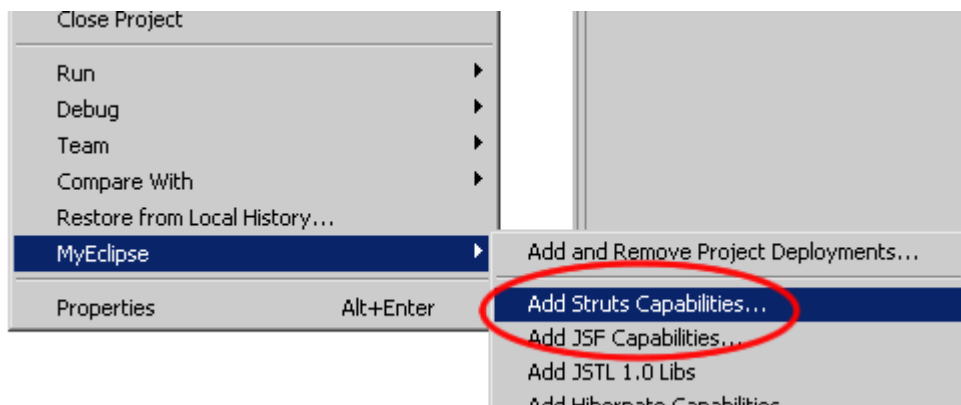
Close Project
Run
Debug
Team
Compare With
Restore from Local History...
MyEclipse
Properties Alt+Enter

Add and Remove Project Deployments...
Add Struts Capabilities...
Add JSF Capabilities...
Add JSTL 1.0 Libs
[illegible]